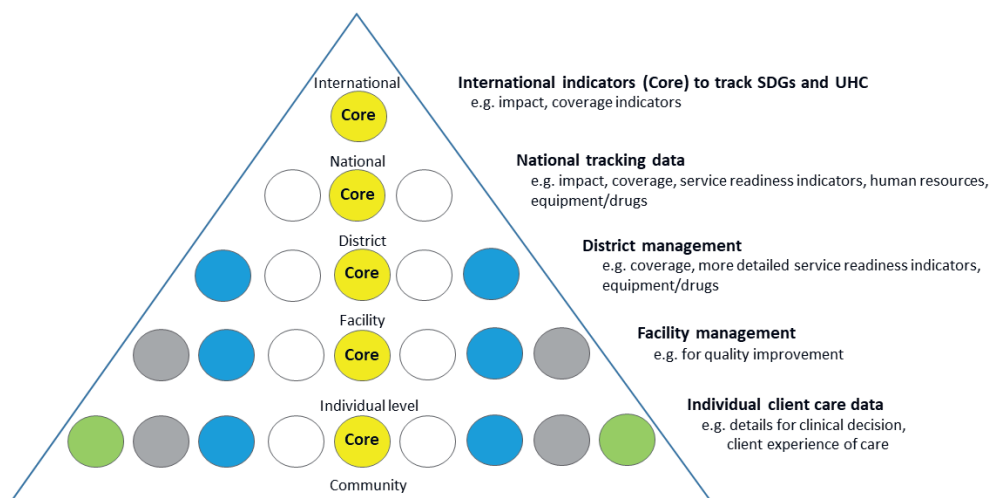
International

Core

National

Core

District

Core

Facility

Core

Individual level

Core

Community

**International indicators (Core) to track SDGs and UHC**
e.g. impact, coverage indicators

**National tracking data**
e.g. impact, coverage, service readiness indicators, human resources, equipment/drugs

**District management**
e.g. coverage, more detailed service readiness indicators, equipment/drugs

**Facility management**
e.g. for quality improvement

**Individual client care data**
e.g. details for clinical decision, client experience of care